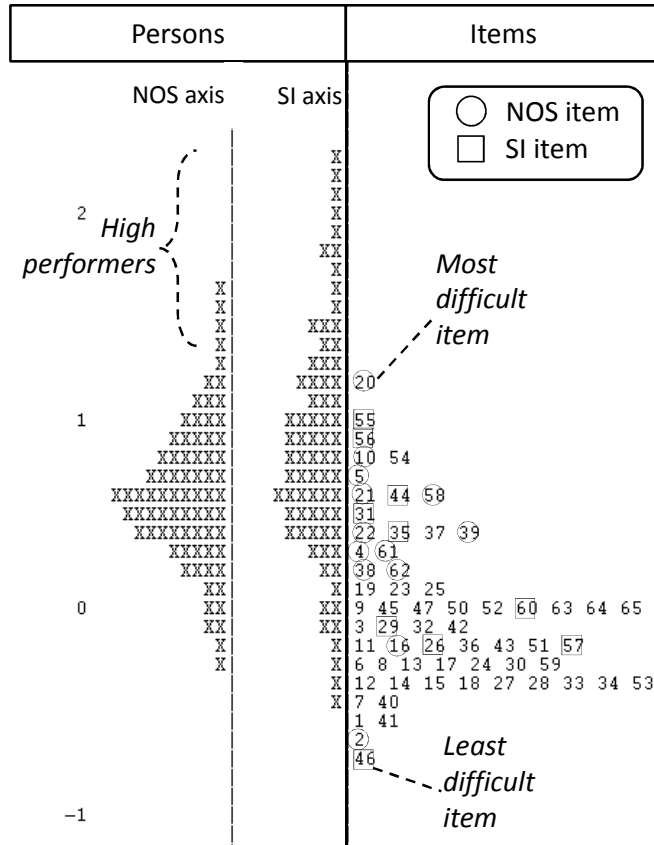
| Persons | Items |
|---|---|

NOS axis SI axis

NOS item
SI item

2

High performers

Most difficult item

1

0

−1

Least difficult item

20
55
56
10 54
5
21 44 58
31
22 35 37 39
4 61
38 62
19 23 25
9 45 47 50 52 60 63 64 65
3 29 32 42
11 16 26 36 43 51 57
6 8 13 17 24 30 59
12 14 15 18 27 28 33 34 53
7 40
1 41
2
46